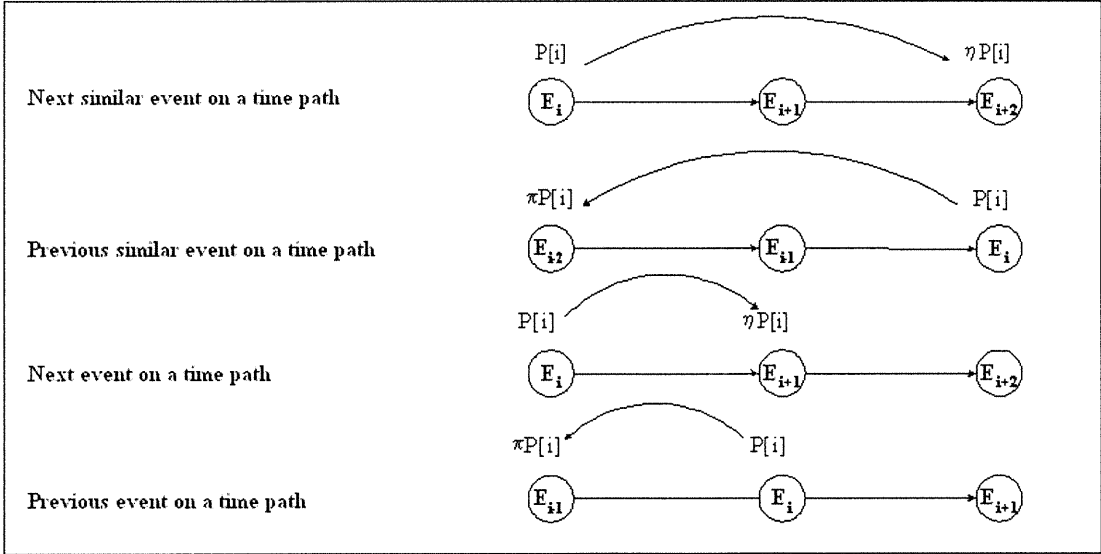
P[i] $\eta$P[i]

Next similar event on a time path

$E_i$ $E_{i+1}$ $E_{i+2}$

$\pi$P[i] P[i]

Previous similar event on a time path

$E_{i2}$ $E_{i1}$ $E_i$

P[i] $\eta$P[i]

Next event on a time path

$E_i$ $E_{i+1}$ $E_{i+2}$

$\pi$P[i] P[i]

Previous event on a time path

$E_{i1}$ $E_i$ $E_{i+1}$